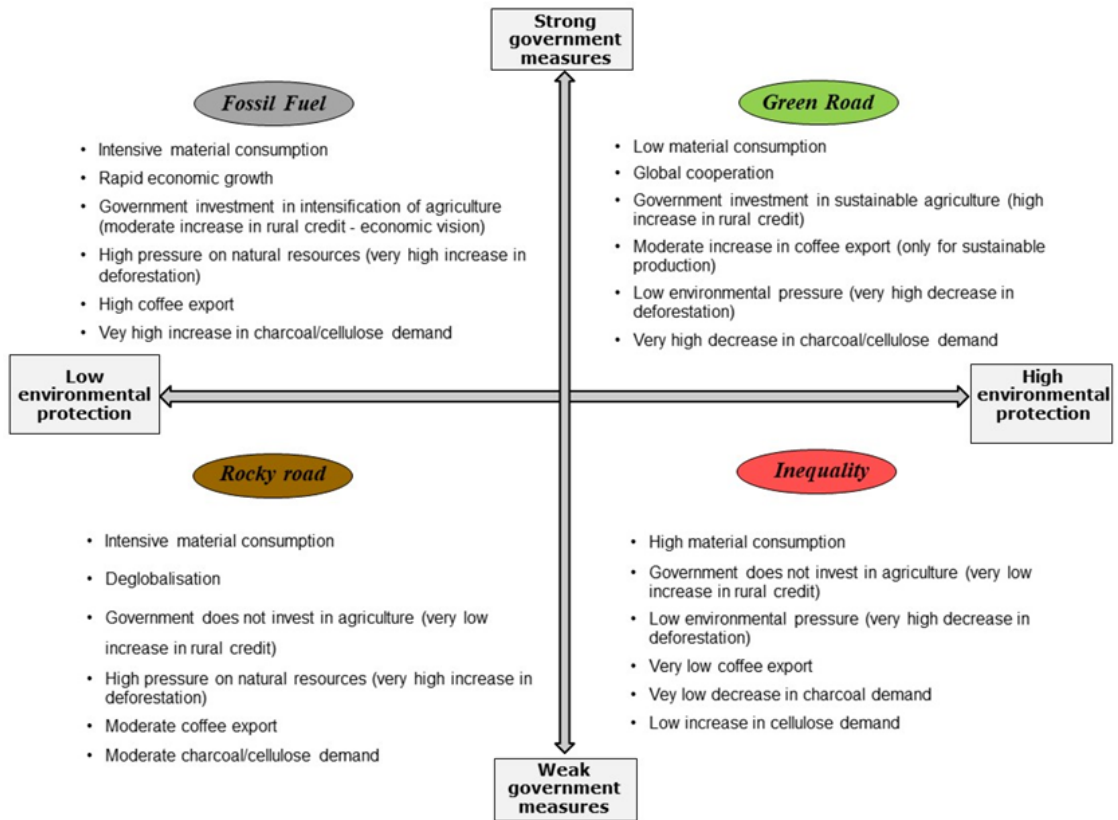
Strong government measures

Fossil Fuel

- Intensive material consumption
- Rapid economic growth
- Government investment in intensification of agriculture (moderate increase in rural credit - economic vision)
- High pressure on natural resources (very high increase in deforestation)
- High coffee export
- Vey high increase in charcoal/cellulose demand

Green Road

- Low material consumption
- Global cooperation
- Government investment in sustainable agriculture (high increase in rural credit)
- Moderate increase in coffee export (only for sustainable production)
- Low environmental pressure (very high decrease in deforestation)
- Very high decrease in charcoal/cellulose demand

Low environmental protection

High environmental protection

Rocky road

- Intensive material consumption
- Deglobalisation
- Government does not invest in agriculture (very low increase in rural credit)
- High pressure on natural resources (very high increase in deforestation)
- Moderate coffee export
- Moderate charcoal/cellulose demand

Inequality

- High material consumption
- Government does not invest in agriculture (very low increase in rural credit)
- Low environmental pressure (very high decrease in deforestation)
- Very low coffee export
- Vey low decrease in charcoal demand
- Low increase in cellulose demand

Weak government measures